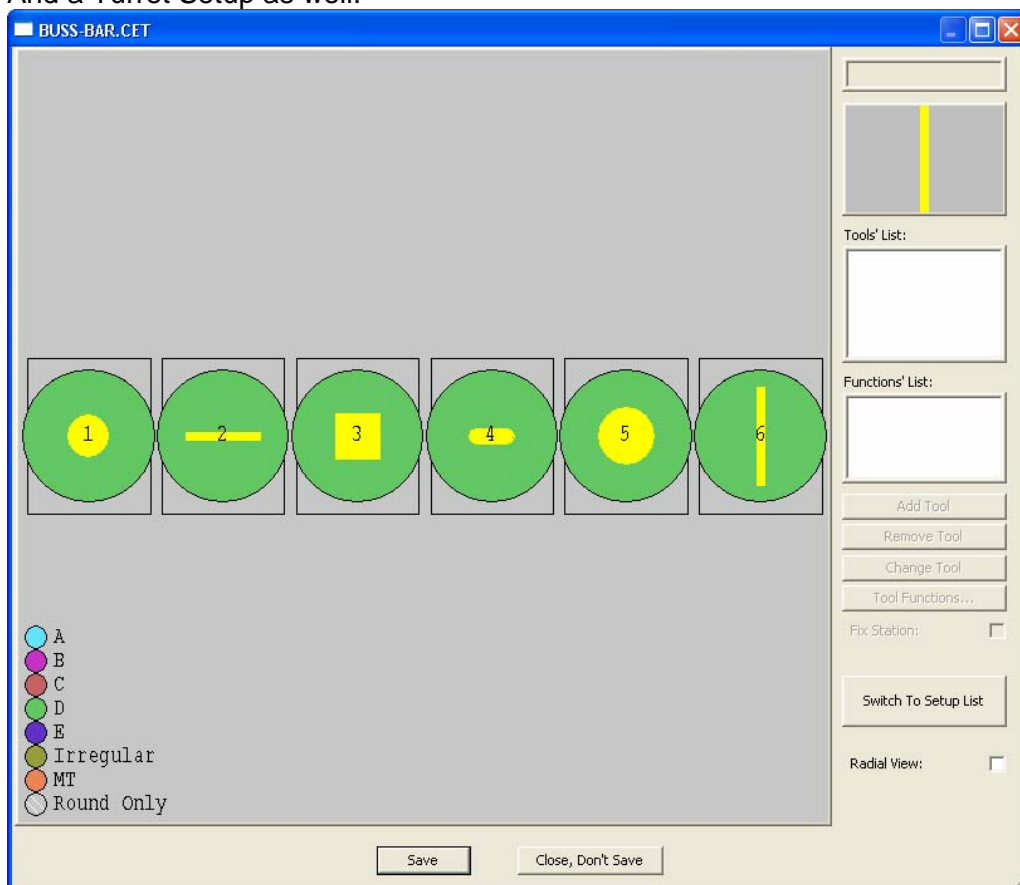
BUSS-BAR.CET

1
2
3
4
5
6

A
B
C
D
E
Irregular
MT
Round Only

Tools' List:

Functions' List:

Add Tool
Remove Tool
Change Tool
Tool Functions...
Fix Station:

Switch To Setup List

Radial View:

Save
Close, Don't Save